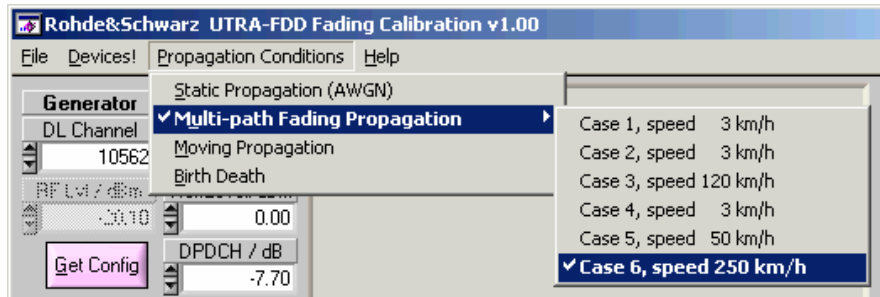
Rohde&Schwarz UTRA-FDD Fading Calibration v1.00

File Devices! Propagation Conditions Help

Generator
DL Channel
10562
RF Lvl / dBm
-30.10

Static Propagation (AWGN)
✓ Multi-path Fading Propagation
Moving Propagation
Birth Death

Case 1, speed 3 km/h
Case 2, speed 3 km/h
Case 3, speed 120 km/h
Case 4, speed 3 km/h
Case 5, speed 50 km/h
✓ Case 6, speed 250 km/h

0.00
DPDCH / dB
-7.70

Get Config